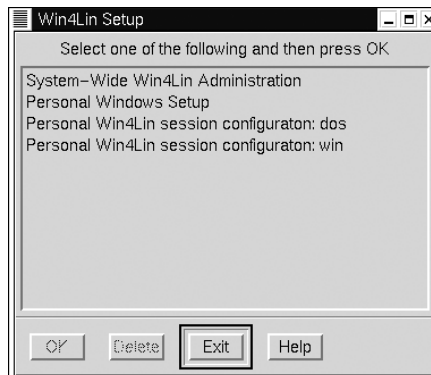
Win4Lin Setup

Select one of the following and then press OK

System-Wide Win4Lin Administration
Personal Windows Setup
Personal Win4Lin session configuraton: dos
Personal Win4Lin session configuraton: win

OK
Delete
Exit
Help